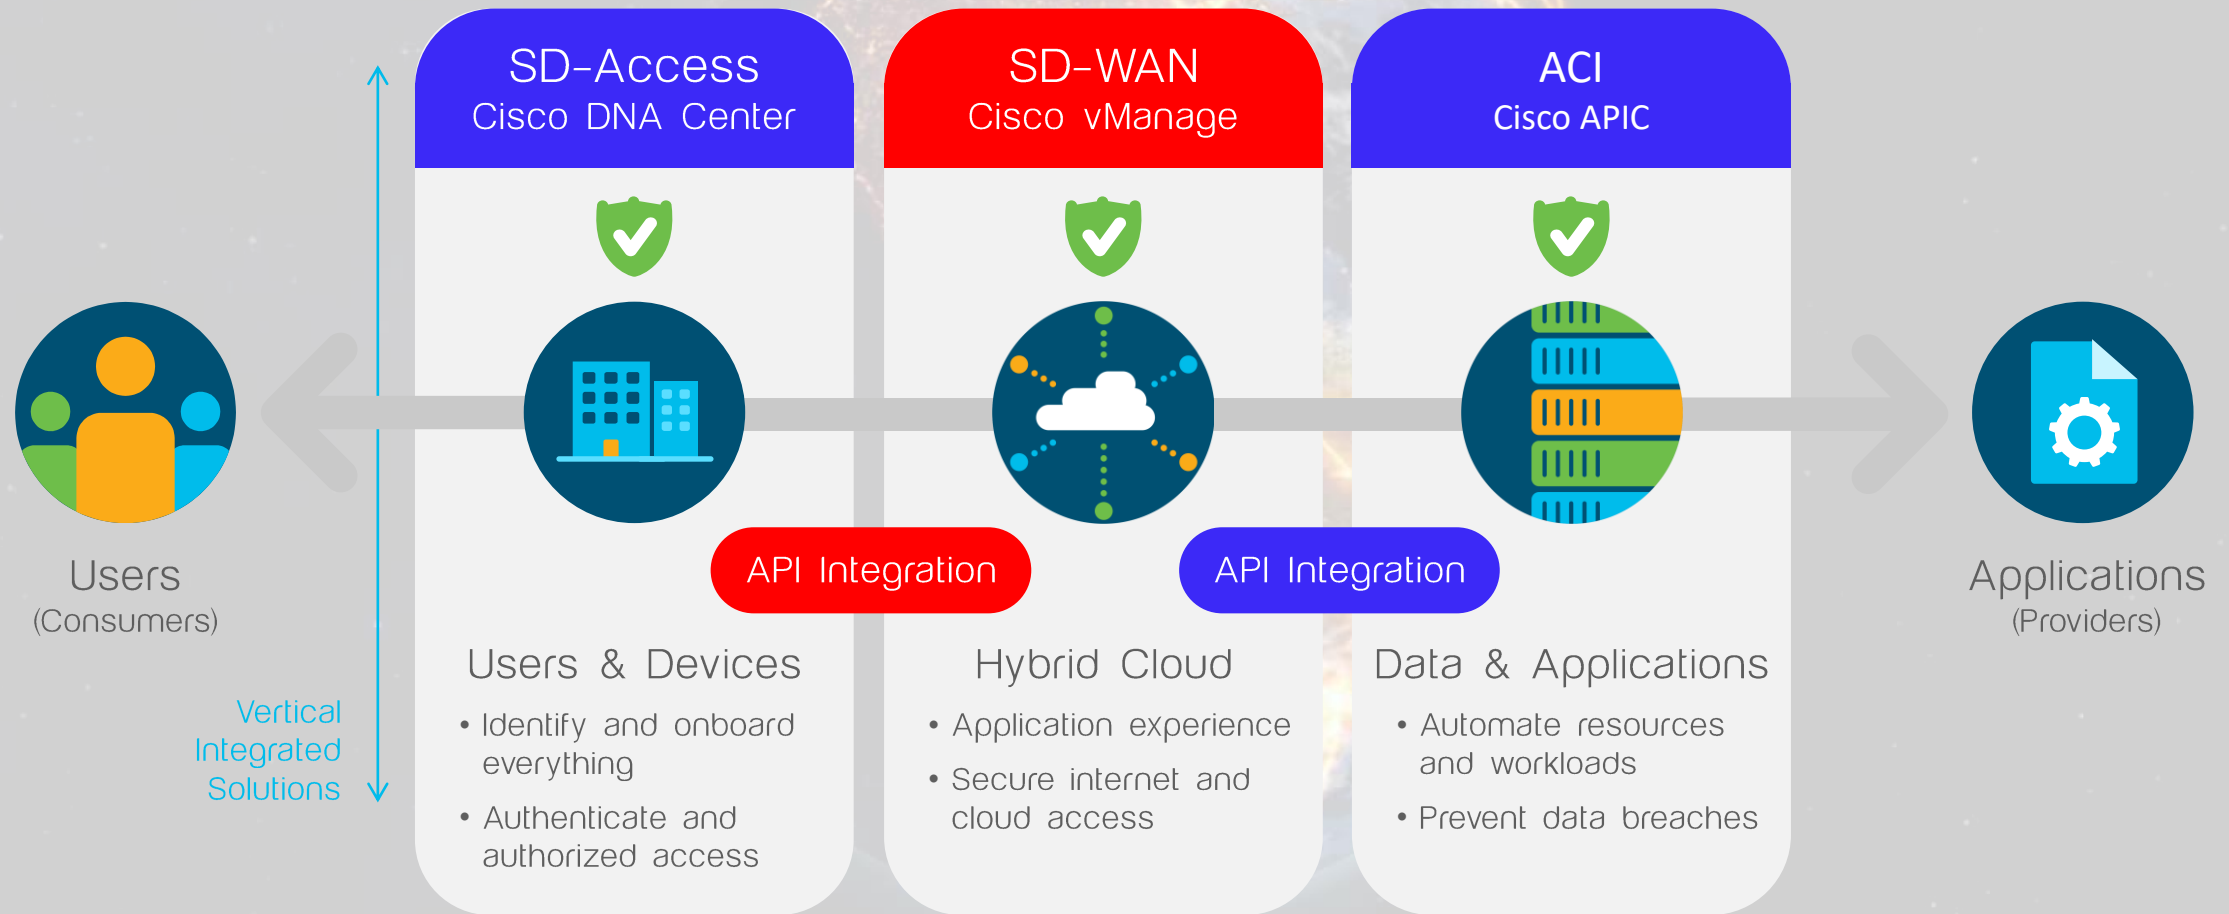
SD-Access
Cisco DNA Center

SD-WAN
Cisco vManage

ACI
Cisco APIC

Users
(Consumers)

Applications
(Providers)

API Integration

API Integration

Vertical
Integrated
Solutions

Users & Devices
• Identify and onboard everything
• Authenticate and authorized access

Hybrid Cloud
• Application experience
• Secure internet and cloud access

Data & Applications
• Automate resources and workloads
• Prevent data breaches